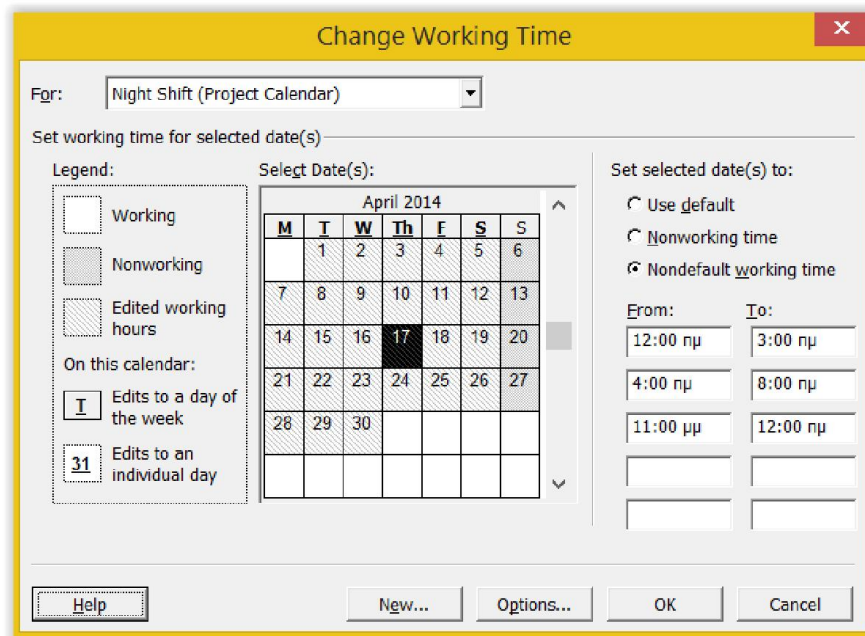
Change Working Time

For: Night Shift (Project Calendar)

Set working time for selected date(s)

Legend:

Working

Nonworking

Edited working hours

On this calendar:

T Edits to a day of the week

31 Edits to an individual day

Select Date(s):

| April 2014 | | | | | | |
|---|---|---|---|---|---|---|
| M | T | W | Th | F | S | S |
| | 1 | 2 | 3 | 4 | 5 | 6 |
| 7 | 8 | 9 | 10 | 11 | 12 | 13 |
| 14 | 15 | 16 | 17 | 18 | 19 | 20 |
| 21 | 22 | 23 | 24 | 25 | 26 | 27 |
| 28 | 29 | 30 | | | | |

Set selected date(s) to:

Use default

Nonworking time

Nondefault working time

| From: | To: |
|---|---|
| 12:00 πμ | 3:00 πμ |
| 4:00 πμ | 8:00 πμ |
| 11:00 μμ | 12:00 πμ |
| | |
| | |

Help New... Options... OK Cancel